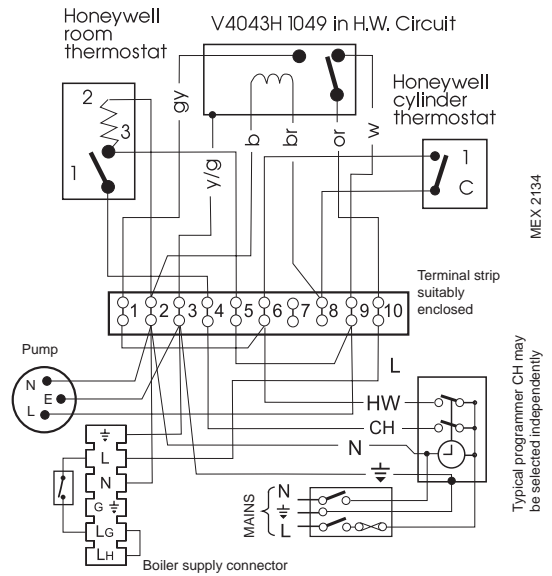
Honeywell room thermostat

V4043H 1049 in H.W. Circuit

Honeywell cylinder thermostat

gy

b

br

or

w

y/g

2

3

1

1

C

MEX 2134

1 2 3 4 5 6 7 8 9 10

Terminal strip suitably enclosed

Pump

N

E

L

L

HW

CH

N

Typical programmer CH may be selected independently

L

N

G

LG

LH

MAINS N L

Boiler supply connector